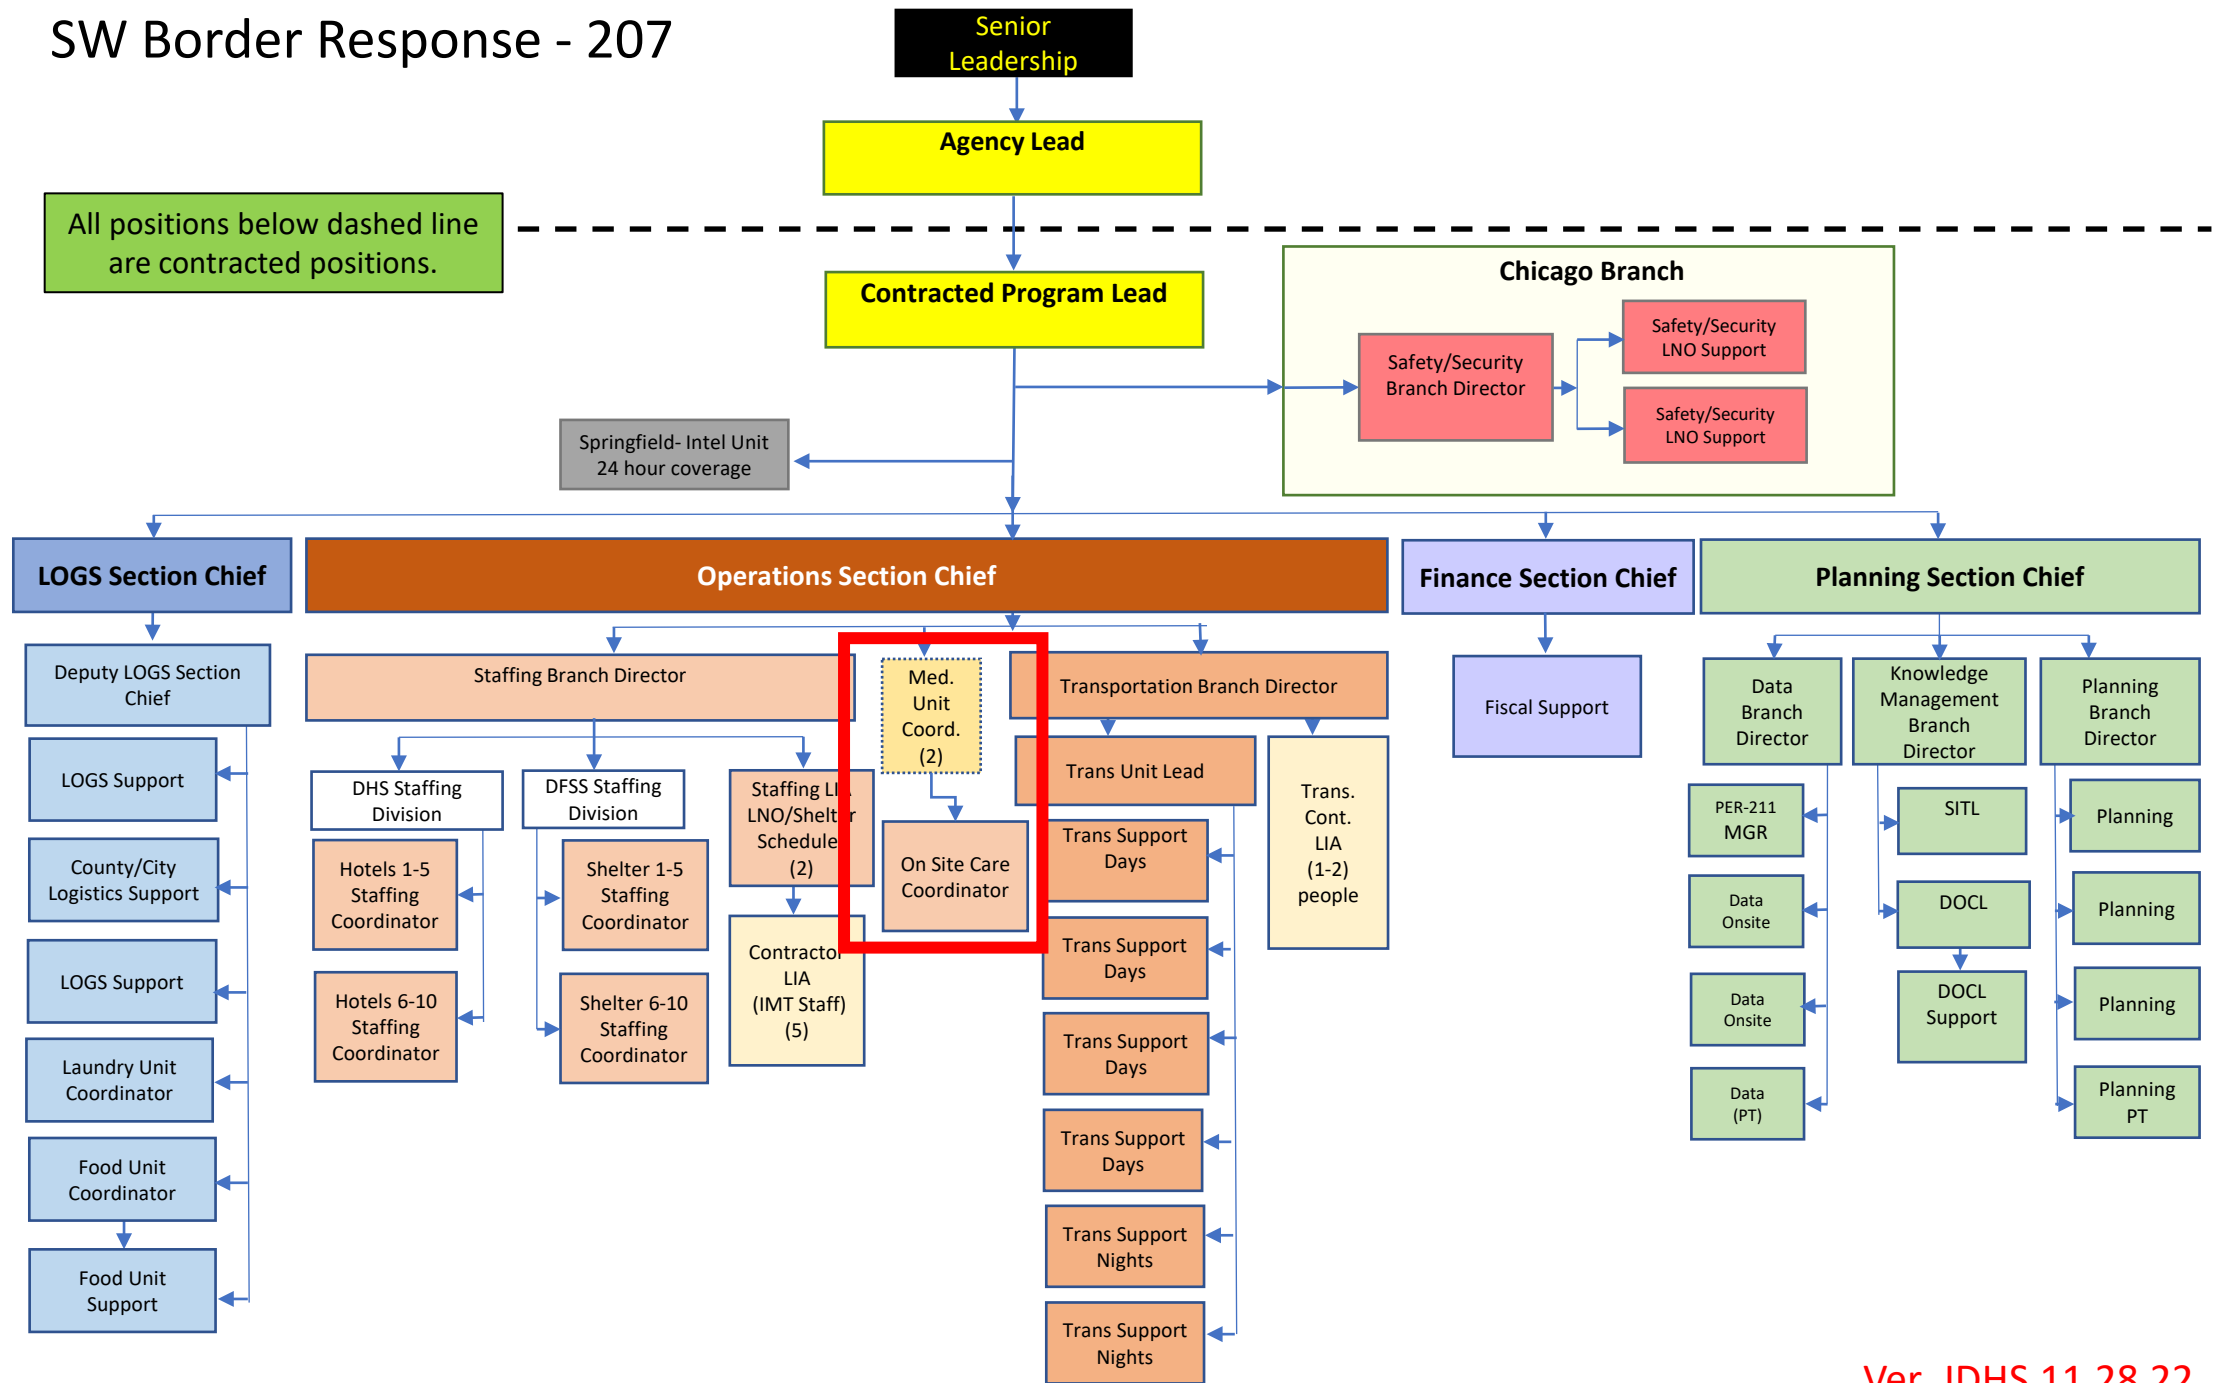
SW Border Response - 207

Senior Leadership

Agency Lead

All positions below dashed line are contracted positions.

Contracted Program Lead

Chicago Branch

Safety/Security Branch Director

Safety/Security LNO Support

Safety/Security LNO Support

Springfield- Intel Unit 24 hour coverage

LOGS Section Chief

Operations Section Chief

Finance Section Chief

Planning Section Chief

Deputy LOGS Section Chief

LOGS Support

County/City Logistics Support

LOGS Support

Laundry Unit Coordinator

Food Unit Coordinator

Food Unit Support

Staffing Branch Director

DHS Staffing Division

DFSS Staffing Division

Staffing LI LNO/Shelt r Schedule (2)

Hotels 1-5 Staffing Coordinator

Hotels 6-10 Staffing Coordinator

Shelter 1-5 Staffing Coordinator

Shelter 6-10 Staffing Coordinator

Contractor LIA (IMT Staff) (5)

Med. Unit Coord. (2)

On Site Care Coordinator

Transportation Branch Director

Trans Unit Lead

Trans. Cont. LIA (1-2) people

Trans Support Days

Trans Support Days

Trans Support Days

Trans Support Days

Trans Support Nights

Trans Support Nights

Fiscal Support

Data Branch Director

Knowledge Management Branch Director

Planning Branch Director

PER-211 MGR

Data Onsite

Data Onsite

Data (PT)

SITL

DOCL

DOCL Support

Planning

Planning

Planning

Planning PT

Ver. IDHS 11.28.22